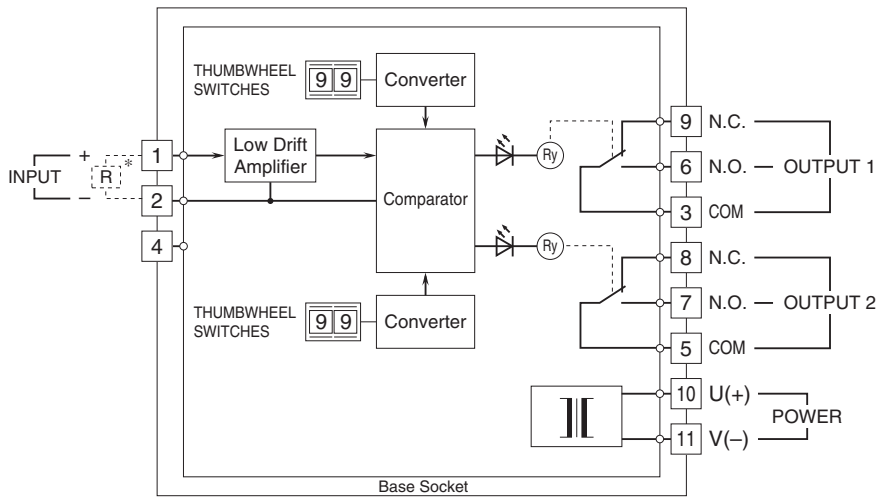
THUMBWHEEL SWITCHES
9 9
Converter

INPUT
+
–
R
*
1
2
4
Low Drift Amplifier
Comparator
Ry
Ry

THUMBWHEEL SWITCHES
9 9
Converter

9 N.C.
6 N.O. — OUTPUT 1
3 COM
8 N.C.
7 N.O. — OUTPUT 2
5 COM
10 U(+)
11 V(–)
POWER

Base Socket